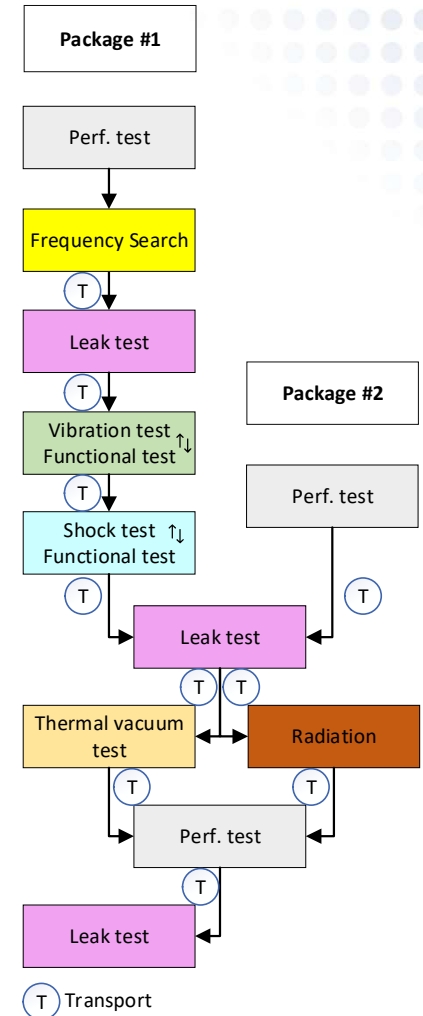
Package #1

Perf. test

Frequency Search

T

Leak test

T

Package #2

Vibration test ↑↓
Functional test

T

Perf. test

Shock test ↑↓
Functional test

T

T

Leak test

T T

Thermal vacuum test

Radiation

T

T

Perf. test

T

Leak test

T Transport